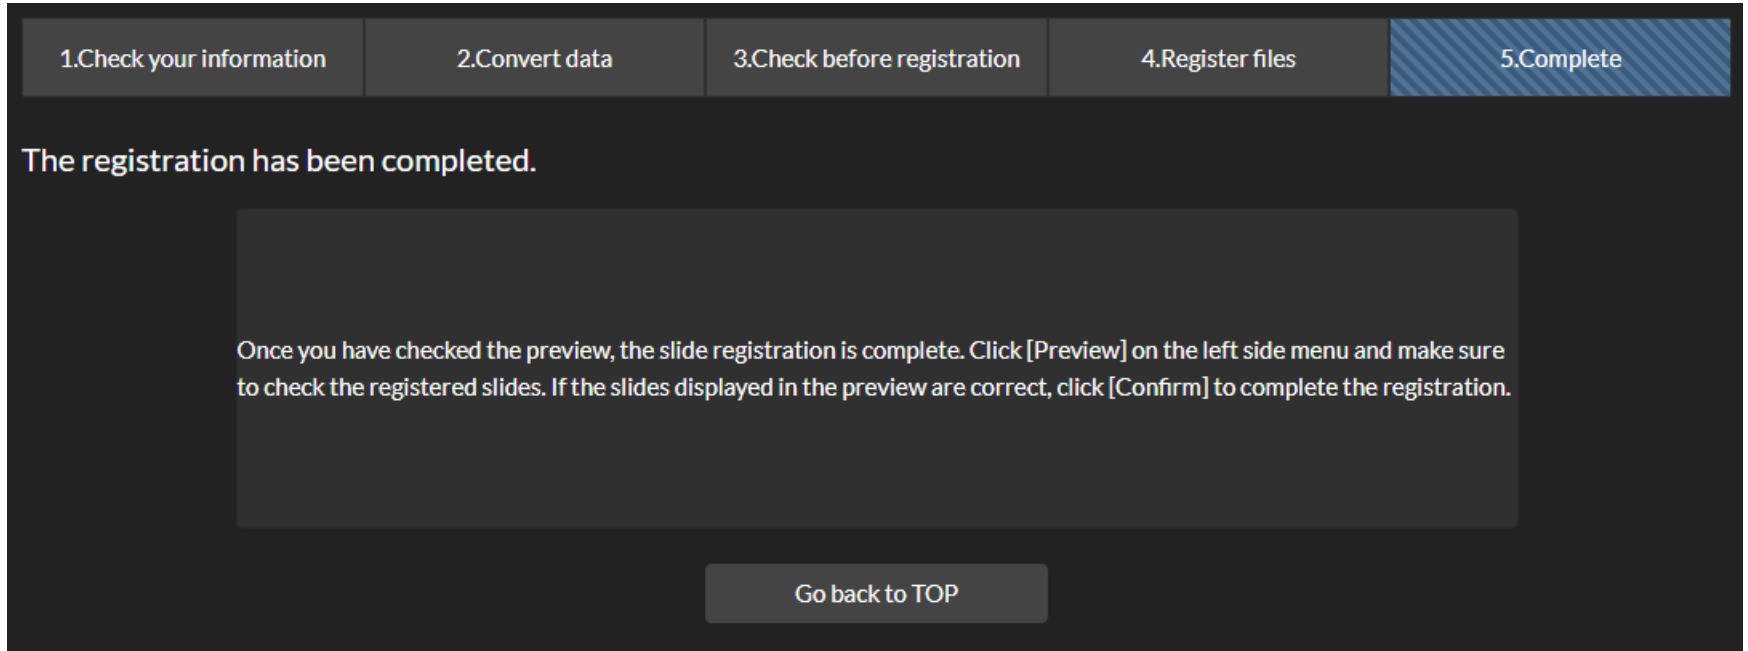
1.Check your information
2.Convert data
3.Check before registration
4.Register files
5.Complete

The registration has been completed.

Once you have checked the preview, the slide registration is complete. Click [Preview] on the left side menu and make sure to check the registered slides. If the slides displayed in the preview are correct, click [Confirm] to complete the registration.

Go back to TOP